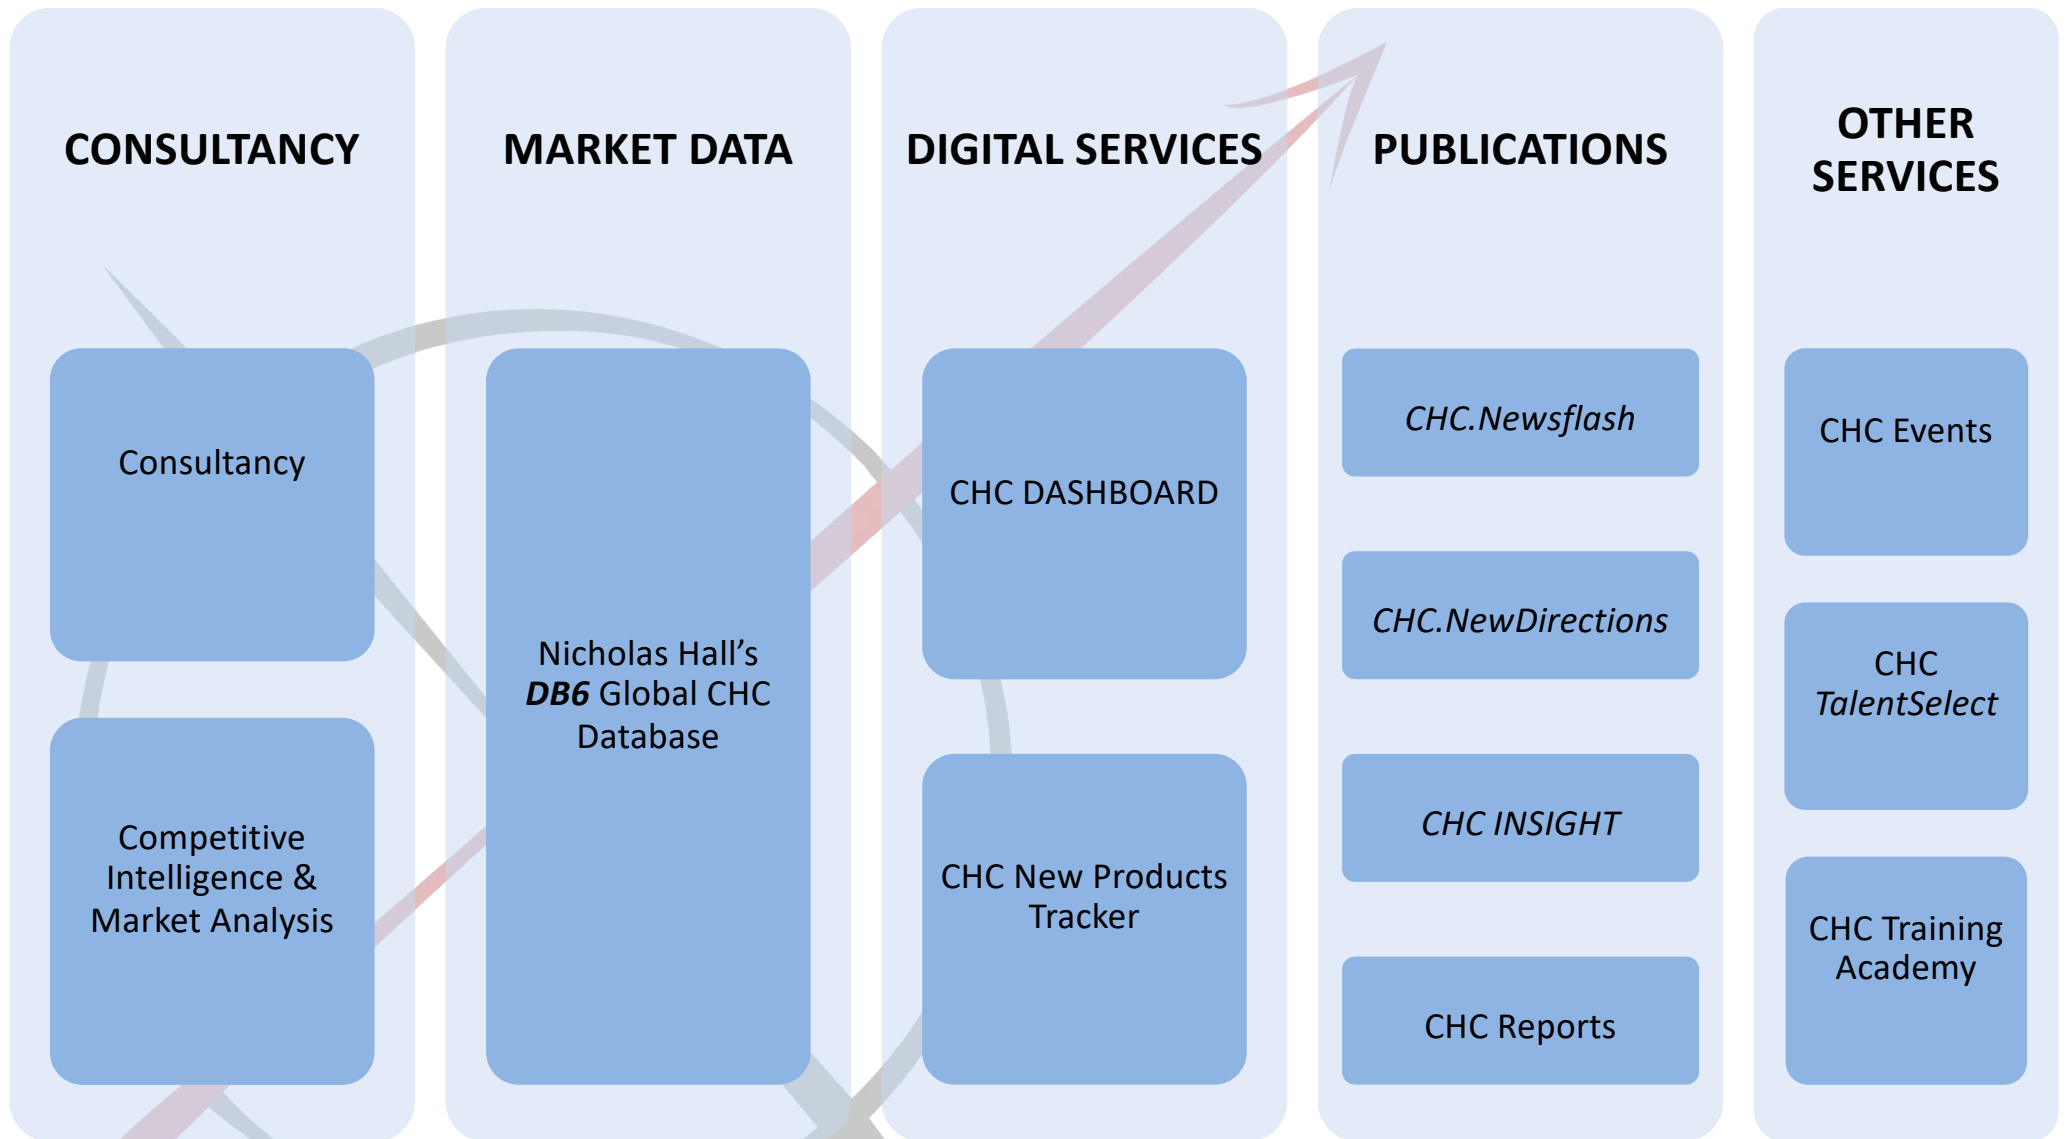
CONSULTANCY

Consultancy

Competitive Intelligence & Market Analysis

MARKET DATA

Nicholas Hall’s *DB6* Global CHC Database

DIGITAL SERVICES

CHC DASHBOARD

CHC New Products Tracker

PUBLICATIONS

*CHC.Newsflash*

*CHC.NewDirections*

*CHC INSIGHT*

CHC Reports

OTHER SERVICES

CHC Events

CHC *TalentSelect*

CHC Training Academy